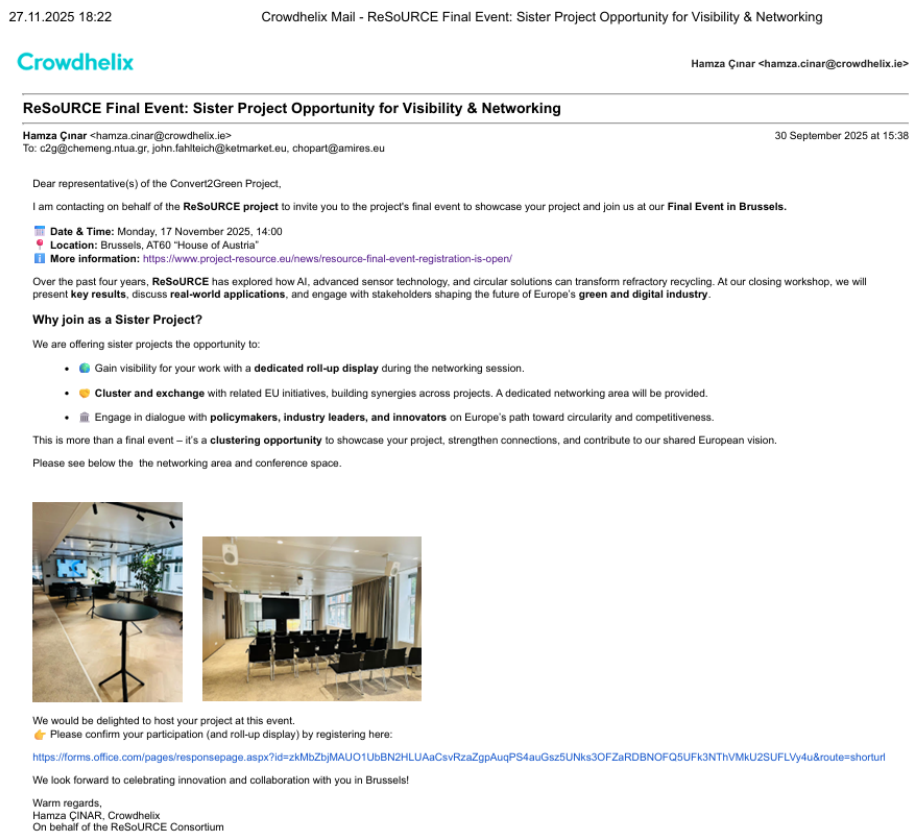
27.11.2025 18:22 Crowdhelix Mail - ReSoURCE Final Event: Sister Project Opportunity for Visibility & Networking

Crowdhelix

Hamza Çınar <hamza.cinar@crowdhelix.ie>

ReSoURCE Final Event: Sister Project Opportunity for Visibility & Networking

Hamza Çınar <hamza.cinar@crowdhelix.ie> 30 September 2025 at 15:38
To: c2g@chemeng.ntua.gr, john.fahlteich@ketmarket.eu, chopart@amires.eu

Dear representative(s) of the Convert2Green Project,

I am contacting on behalf of the ReSoURCE project to invite you to the project's final event to showcase your project and join us at our Final Event in Brussels.

Date & Time: Monday, 17 November 2025, 14:00
Location: Brussels, AT60 "House of Austria"
More information: https://www.project-resource.eu/news/resource-final-event-registration-is-open/

Over the past four years, ReSoURCE has explored how AI, advanced sensor technology, and circular solutions can transform refractory recycling. At our closing workshop, we will present key results, discuss real-world applications, and engage with stakeholders shaping the future of Europe's green and digital industry.

Why join as a Sister Project?

We are offering sister projects the opportunity to:

• Gain visibility for your work with a dedicated roll-up display during the networking session.

• Cluster and exchange with related EU initiatives, building synergies across projects. A dedicated networking area will be provided.

• Engage in dialogue with policymakers, industry leaders, and innovators on Europe's path toward circularity and competitiveness.

This is more than a final event – it's a clustering opportunity to showcase your project, strengthen connections, and contribute to our shared European vision.

Please see below the the networking area and conference space.

We would be delighted to host your project at this event.
Please confirm your participation (and roll-up display) by registering here:

https://forms.office.com/pages/responsepage.aspx?id=zkMbZbjMAUO1UbBN2HLUAaCsvRzaZgpAuqPS4auGsz5UNks3OFZaRDBNOFQ5UFk3NThVMkU2SUFLVy4u&route=shorturl

We look forward to celebrating innovation and collaboration with you in Brussels!

Warm regards,
Hamza ÇINAR, Crowdhelix
On behalf of the ReSoURCE Consortium